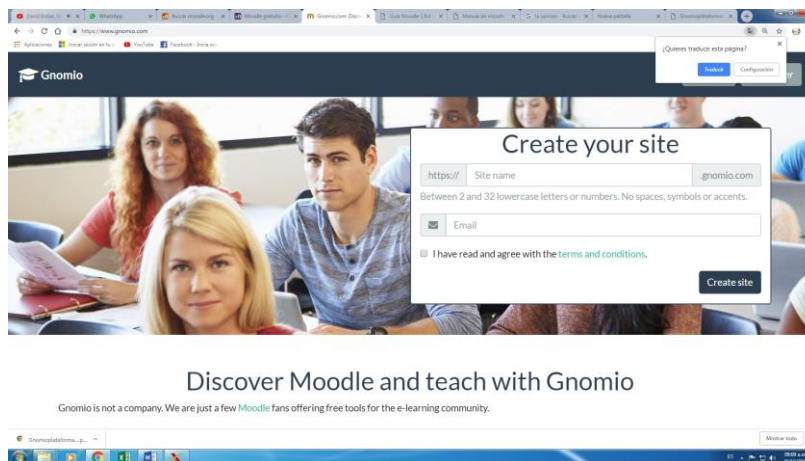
David Esilan (c... | WhatsApp | Buscar moodle.org | Moodle gratuito | Gnomio.com Disc... | Guía Moodle 1.9.4 | Manual de moodle | la pension - Buscar | Nueva pestaña | Gnomioplataforma

https://www.gnomio.com

Aplicaciones | Iniciar sesión en tu | YouTube | Facebook - Inicia se

¿Quieres traducir esta página?

Traducir | Configuración

Gnomio

Create your site

https:// | Site name | .gnomio.com

Between 2 and 32 lowercase letters or numbers. No spaces, symbols or accents.

Email

I have read and agree with the terms and conditions.

Create site

Discover Moodle and teach with Gnomio

Gnomio is not a company. We are just a few Moodle fans offering free tools for the e-learning community.

Gnomioplataforma....p...

Mostrar todo